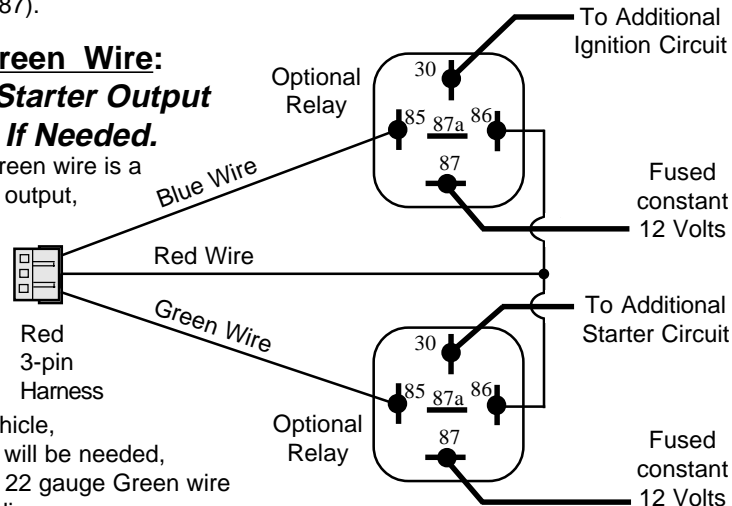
87).

reen Wire:
Starter Output
If Needed.
reen wire is a
output,

hicle,
will be needed,
22 gauge Green wire

Optional
Relay

Blue Wire

Red Wire

Green Wire

Red
3-pin
Harness

Optional
Relay

30
85
87a
86
87

30
85
87a
86
87

To Additional
Ignition Circuit

Fused
constant
12 Volts

To Additional
Starter Circuit

Fused
constant
12 Volts